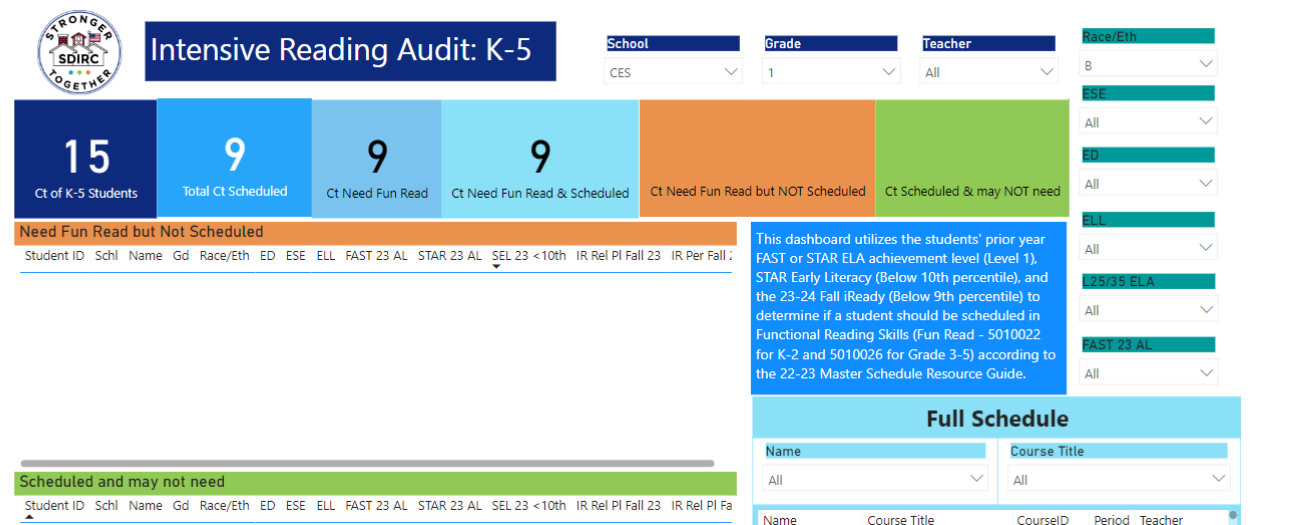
STRONGER SDIRC TOGETHER

Intensive Reading Audit: K-5

School
CES

Grade
1

Teacher
All

Race/Eth
B

ESE
All

ED
All

ELL
All

L25/35 ELA
All

FAST 23 AL
All

15
Ct of K-5 Students

9
Total Ct Scheduled

9
Ct Need Fun Read

9
Ct Need Fun Read & Scheduled

Ct Need Fun Read but NOT Scheduled

Ct Scheduled & may NOT need

Need Fun Read but Not Scheduled

| Student ID | Schl | Name | Gd | Race/Eth | ED | ESE | ELL | FAST 23 AL | STAR 23 AL | SEL 23 <10th | IR Rel Pl Fall 23 | IR Per Fall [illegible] |
|---|---|---|---|---|---|---|---|---|---|---|---|---|

This dashboard utilizes the students' prior year FAST or STAR ELA achievement level (Level 1), STAR Early Literacy (Below 10th percentile), and the 23-24 Fall iReady (Below 9th percentile) to determine if a student should be scheduled in Functional Reading Skills (Fun Read - 5010022 for K-2 and 5010026 for Grade 3-5) according to the 22-23 Master Schedule Resource Guide.

Full Schedule

Name
All

Course Title
All

| Name | Course Title | CourseID | Period | Teacher |
|---|---|---|---|---|

Scheduled and may not need

| Student ID | Schl | Name | Gd | Race/Eth | ED | ESE | ELL | FAST 23 AL | STAR 23 AL | SEL 23 <10th | IR Rel Pl Fall 23 | IR Rel Pl Fa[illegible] |
|---|---|---|---|---|---|---|---|---|---|---|---|---|